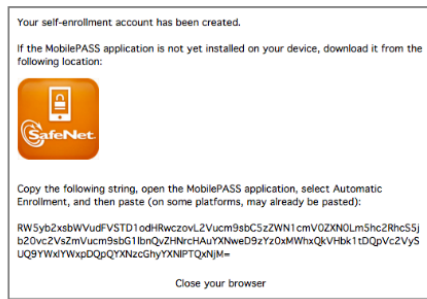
Your self-enrollment account has been created.

If the MobilePASS application is not yet installed on your device, download it from the following location:

SafeNet

Copy the following string, open the MobilePASS application, select Automatic Enrollment, and then paste (on some platforms, may already be pasted):

RW5yb2xsbWVudFVSTD1odHRwczovL2Vucm9sbC5zZWN1cmV0ZXN0Lm5hc2RhcS5jb20vc2VsZmVucm9sbG1lbnQvZHNrcHAuYXNweD9zYz0xMWhxQkVHbk1tDQpVc2VyS UQ9YWxlYWxpDQpQYXNzcGhyYXNlPTQxNjM=

Close your browser